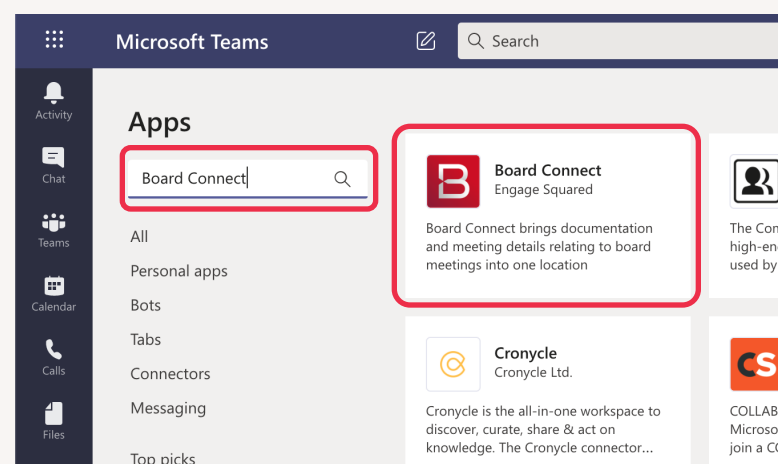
Microsoft Teams

Search

Activity

Chat

Teams

Calendar

Calls

Files

Apps

Board Connect

All

Personal apps

Bots

Tabs

Connectors

Messaging

Top picks

B

Board Connect
Engage Squared

Board Connect brings documentation and meeting details relating to board meetings into one location

The Con
high-en
used by

Cronycle
Cronycle Ltd.

Cronycle is the all-in-one workspace to discover, curate, share & act on knowledge. The Cronycle connector...

CS

COLLAB
Microso
join a C